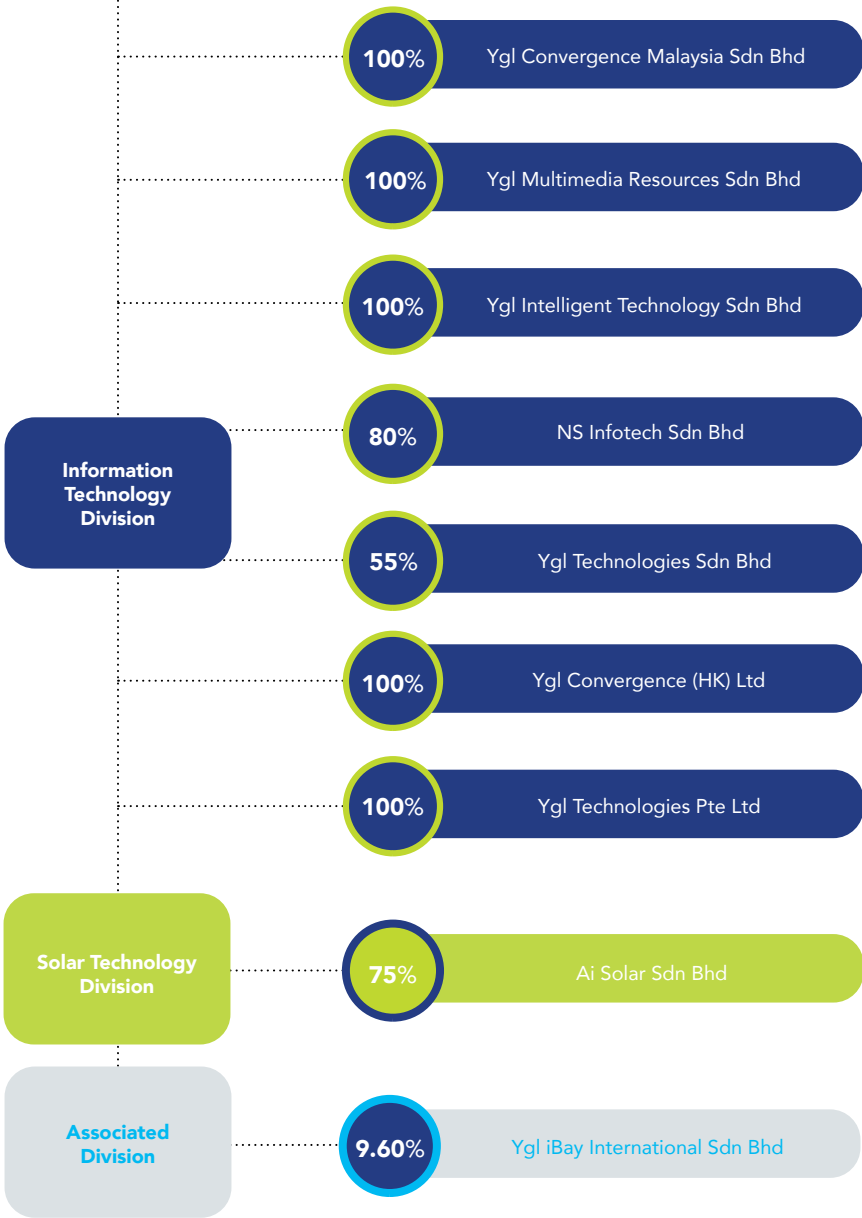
100% Ygl Convergence Malaysia Sdn Bhd

100% Ygl Multimedia Resources Sdn Bhd

100% Ygl Intelligent Technology Sdn Bhd

Information Technology Division

80% NS Infotech Sdn Bhd

55% Ygl Technologies Sdn Bhd

100% Ygl Convergence (HK) Ltd

100% Ygl Technologies Pte Ltd

Solar Technology Division

75% Ai Solar Sdn Bhd

Associated Division

9.60% Ygl iBay International Sdn Bhd